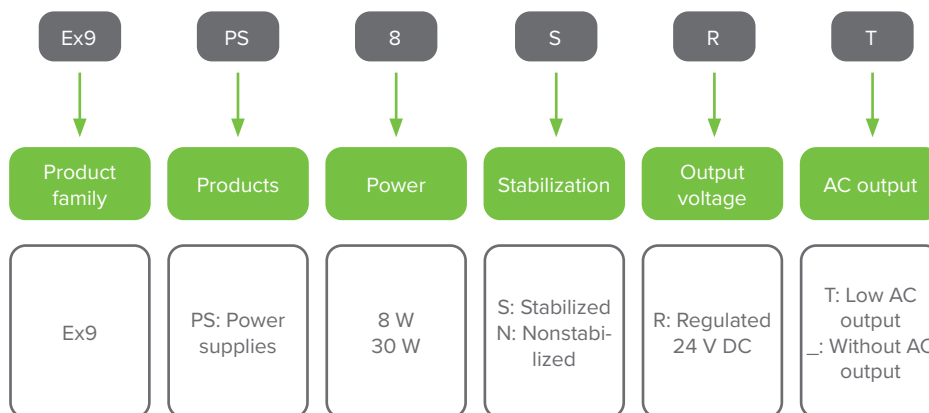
Ex9

PS

8

S

R

T

Product family

Products

Power

Stabilization

Output voltage

AC output

Ex9

PS: Power supplies

8 W
30 W

S: Stabilized
N: Nonstabilized

R: Regulated 24 V DC

T: Low AC output
_: Without AC output